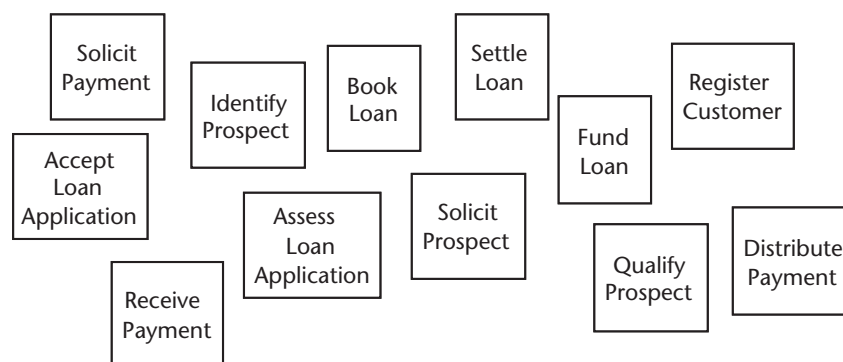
Solicit Payment

Identify Prospect

Book Loan

Settle Loan

Register Customer

Accept Loan Application

Fund Loan

Assess Loan Application

Solicit Prospect

Qualify Prospect

Distribute Payment

Receive Payment